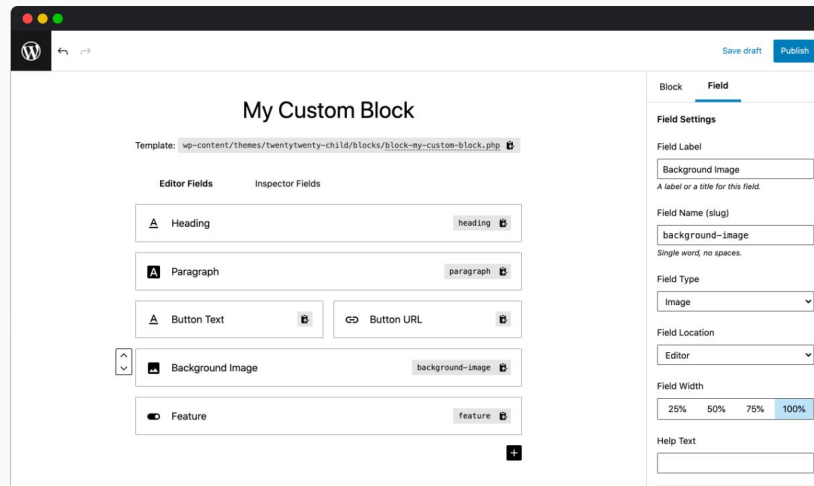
Save draft Publish

My Custom Block

Template: wp-content/themes/twentytwenty-child/blocks/block-my-custom-block.php

Editor Fields Inspector Fields

Heading heading

Paragraph paragraph

Button Text

Button URL

Background Image background-image

Feature feature

Block Field

Field Settings

Field Label

Background Image

A label or a title for this field.

Field Name (slug)

background-image

Single word, no spaces.

Field Type

Image

Field Location

Editor

Field Width

| 25% | 50% | 75% | 100% |
|---|---|---|---|

Help Text